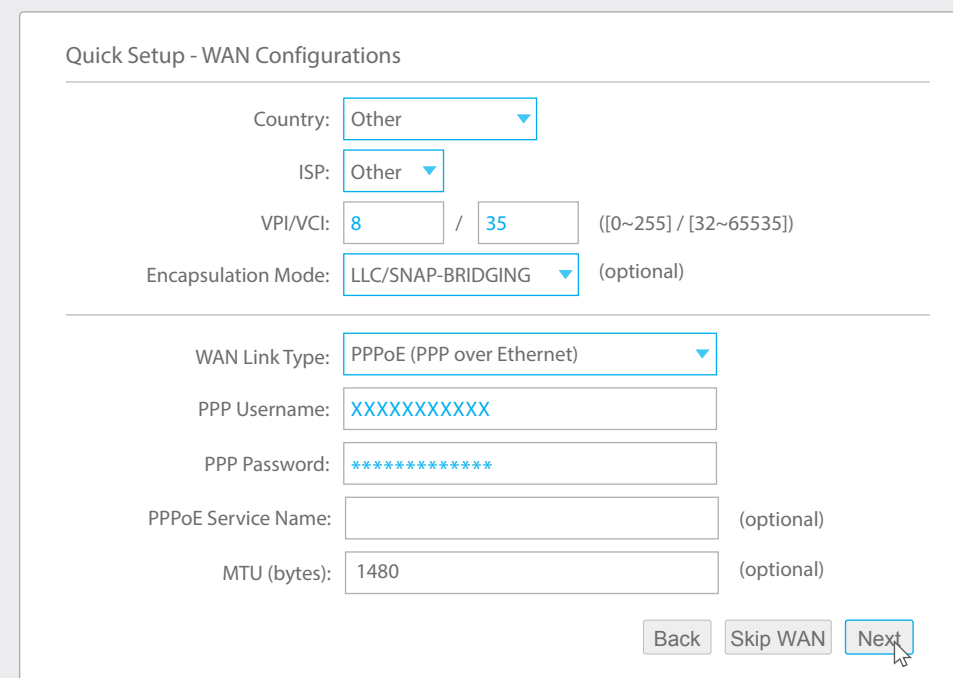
Quick Setup - WAN Configurations

Country: Other

ISP: Other

VPI/VCI: 8 / 35 ([0~255] / [32~65535])

Encapsulation Mode: LLC/SNAP-BRIDGING (optional)

WAN Link Type: PPPoE (PPP over Ethernet)

PPP Username: XXXXXXXXXXX

PPP Password: *************

PPPoE Service Name: (optional)

MTU (bytes): 1480 (optional)

Back Skip WAN Next